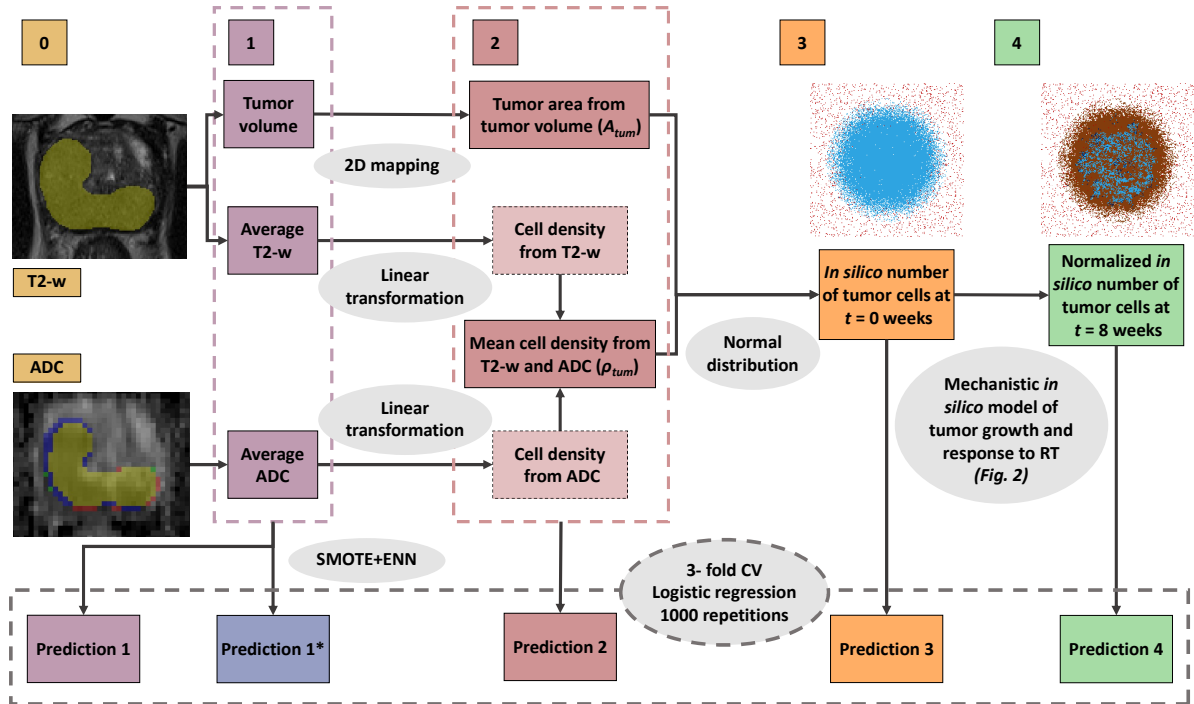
0

1

2

3

4

Tumor volume

Tumor area from tumor volume ($A_{tum}$)

2D mapping

Average T2-w

Cell density from T2-w

Linear transformation

Mean cell density from T2-w and ADC ($\rho_{tum}$)

Normal distribution

In silico number of tumor cells at $t$ = 0 weeks

Normalized in silico number of tumor cells at $t$ = 8 weeks

T2-w

ADC

Linear transformation

Average ADC

Cell density from ADC

Mechanistic in silico model of tumor growth and response to RT (Fig. 2)

SMOTE+ENN

3- fold CV
Logistic regression
1000 repetitions

Prediction 1

Prediction 1*

Prediction 2

Prediction 3

Prediction 4